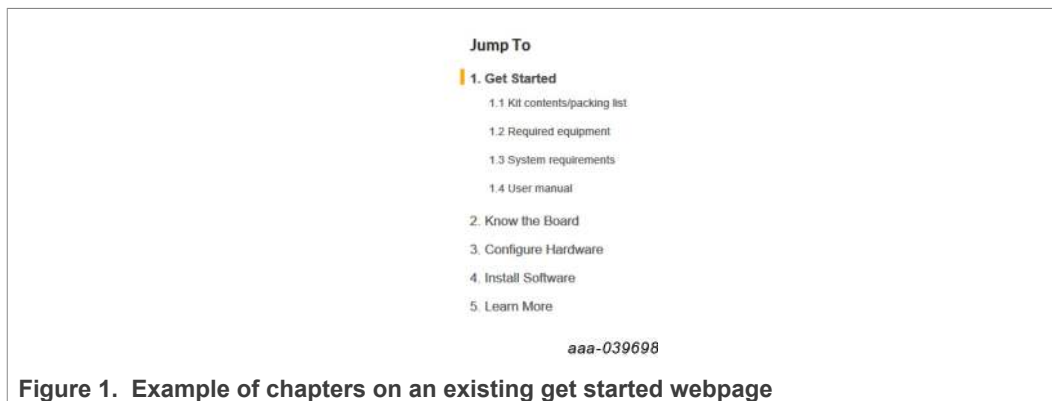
Jump To

1. Get Started

1.1 Kit contents/packing list

1.2 Required equipment

1.3 System requirements

1.4 User manual

2. Know the Board

3. Configure Hardware

4. Install Software

5. Learn More

aaa-039698

Figure 1. Example of chapters on an existing get started webpage